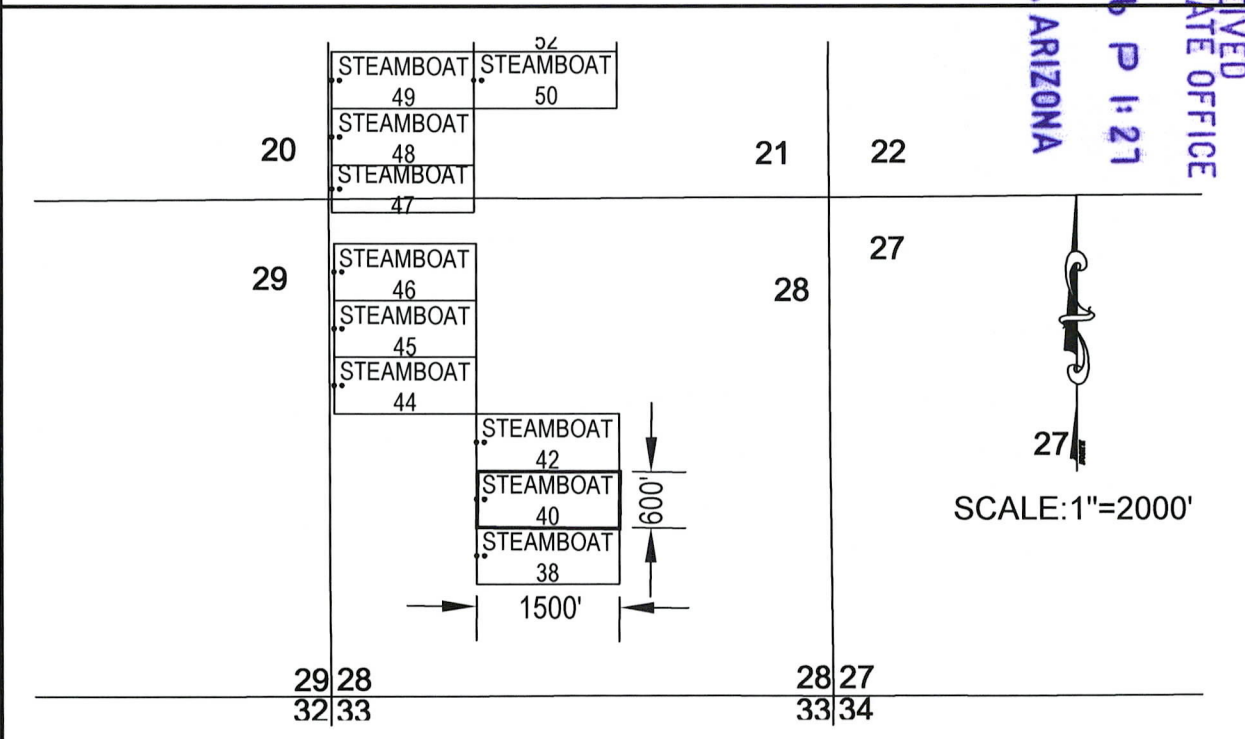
52
STEAMBOAT 49
STEAMBOAT 50
STEAMBOAT 48
STEAMBOAT 47
20
21
22
29
STEAMBOAT 46
STEAMBOAT 45
STEAMBOAT 44
28
27
STEAMBOAT 42
STEAMBOAT 40
STEAMBOAT 38
600'
1500'
27
SCALE:1"=2000'
29 28
32 33
28 27
33 34
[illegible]IVED
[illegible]ATE OFFICE
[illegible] P 1:27
ARIZONA